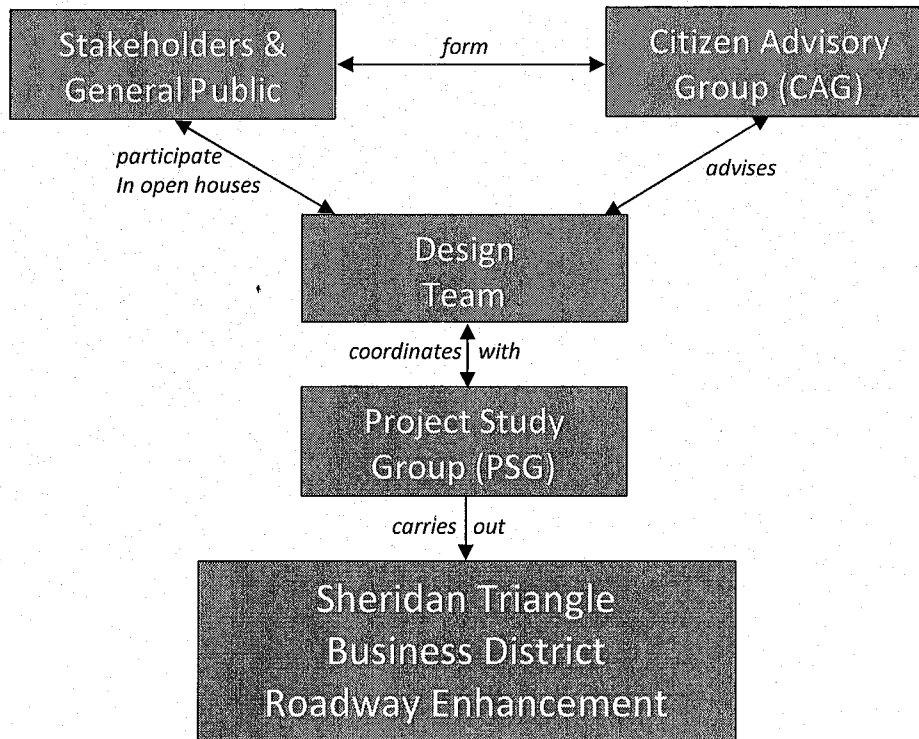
Stakeholders & General Public

form

Citizen Advisory Group (CAG)

participate In open houses

advises

Design Team

coordinates with

Project Study Group (PSG)

carries out

Sheridan Triangle Business District Roadway Enhancement